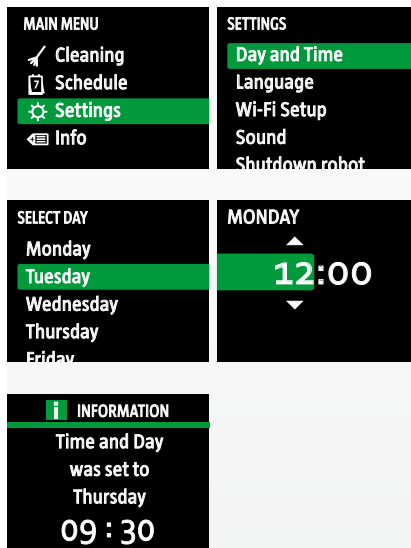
MAIN MENU
Cleaning
Schedule
Settings
Info

SETTINGS
Day and Time
Language
Wi-Fi Setup
Sound
Shutdown robot

SELECT DAY
Monday
Tuesday
Wednesday
Thursday
Friday

MONDAY
12:00

INFORMATION
Time and Day was set to Thursday
09 : 30